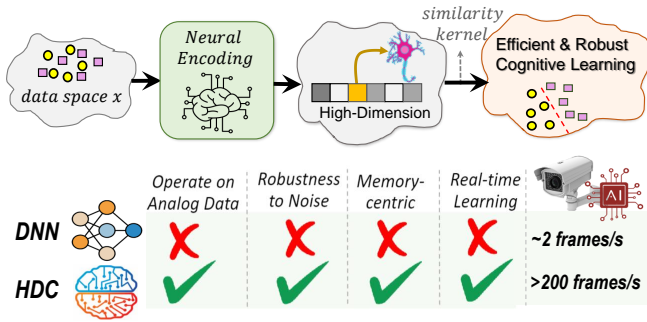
data space $x$

Neural Encoding

High-Dimension

similarity kernel

Efficient & Robust Cognitive Learning

| | Operate on Analog Data | Robustness to Noise | Memory-centric | Real-time Learning | AI |
|---|---|---|---|---|---|
| DNN | ✗ | ✗ | ✗ | ✗ | ~2 frames/s |
| HDC | ✓ | ✓ | ✓ | ✓ | >200 frames/s |